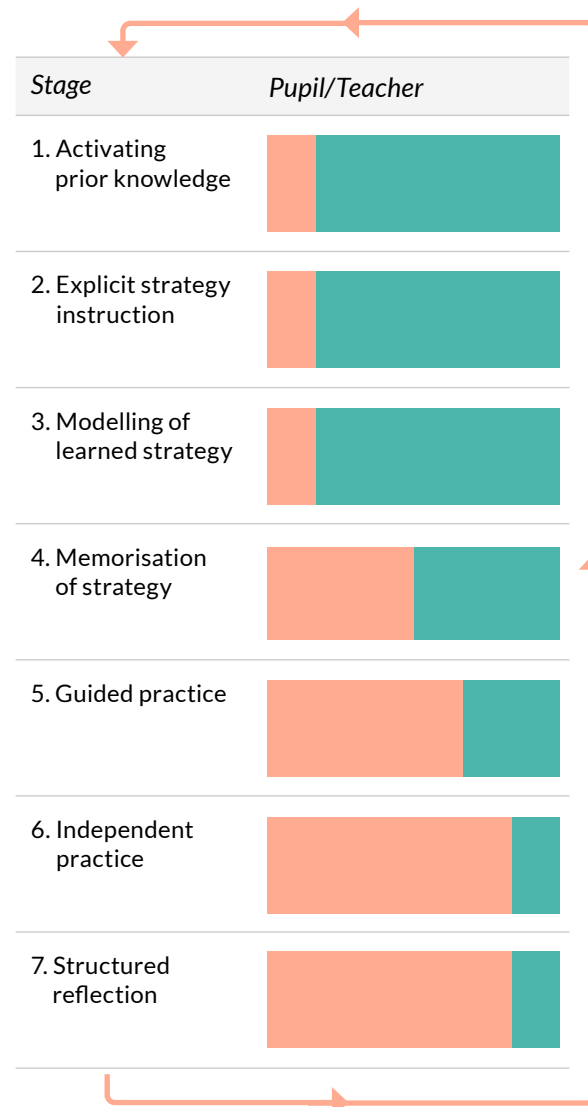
| Stage | Pupil/Teacher |
|---|---|
| 1. Activating prior knowledge | |
| 2. Explicit strategy instruction | |
| 3. Modelling of learned strategy | |
| 4. Memorisation of strategy | |
| 5. Guided practice | |
| 6. Independent practice | |
| 7. Structured reflection | |